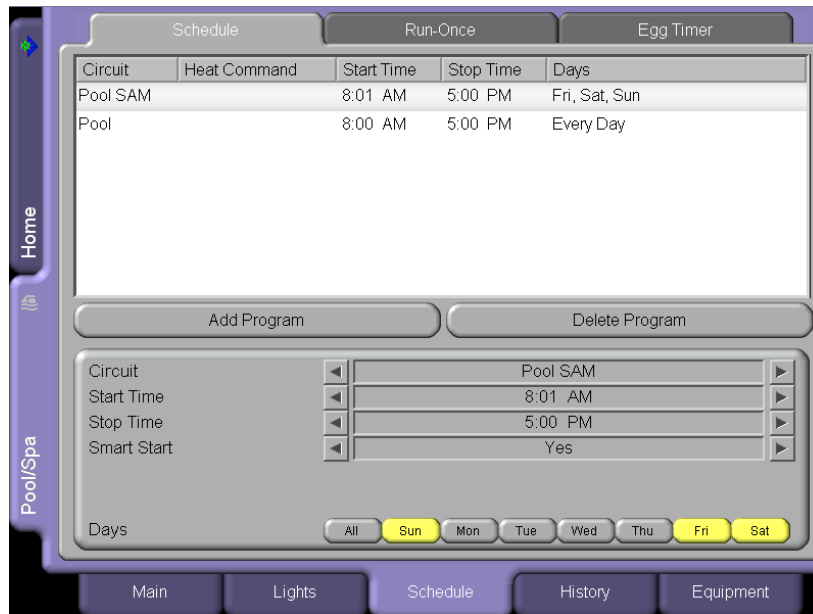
Home

Pool/Spa

Schedule | Run-Once | Egg Timer

| Circuit | Heat Command | Start Time | Stop Time | Days |
|---|---|---|---|---|
| Pool SAM | | 8:01 AM | 5:00 PM | Fri, Sat, Sun |
| Pool | | 8:00 AM | 5:00 PM | Every Day |

Add Program

Delete Program

Circuit Pool SAM
Start Time 8:01 AM
Stop Time 5:00 PM
Smart Start Yes

Days All Sun Mon Tue Wed Thu Fri Sat

Main | Lights | Schedule | History | Equipment